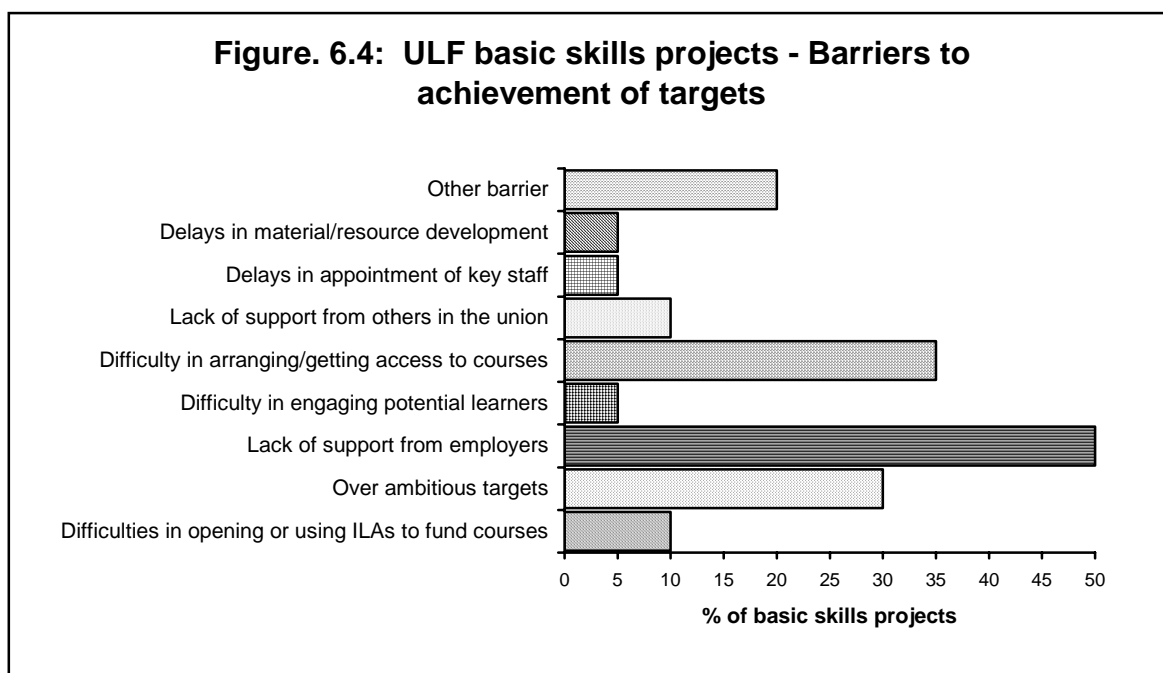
Figure. 6.4: ULF basic skills projects - Barriers to achievement of targets

Other barrier
Delays in material/resource development
Delays in appointment of key staff
Lack of support from others in the union
Difficulty in arranging/getting access to courses
Difficulty in engaging potential learners
Lack of support from employers
Over ambitious targets
Difficulties in opening or using ILAs to fund courses

0 5 10 15 20 25 30 35 40 45 50

% of basic skills projects